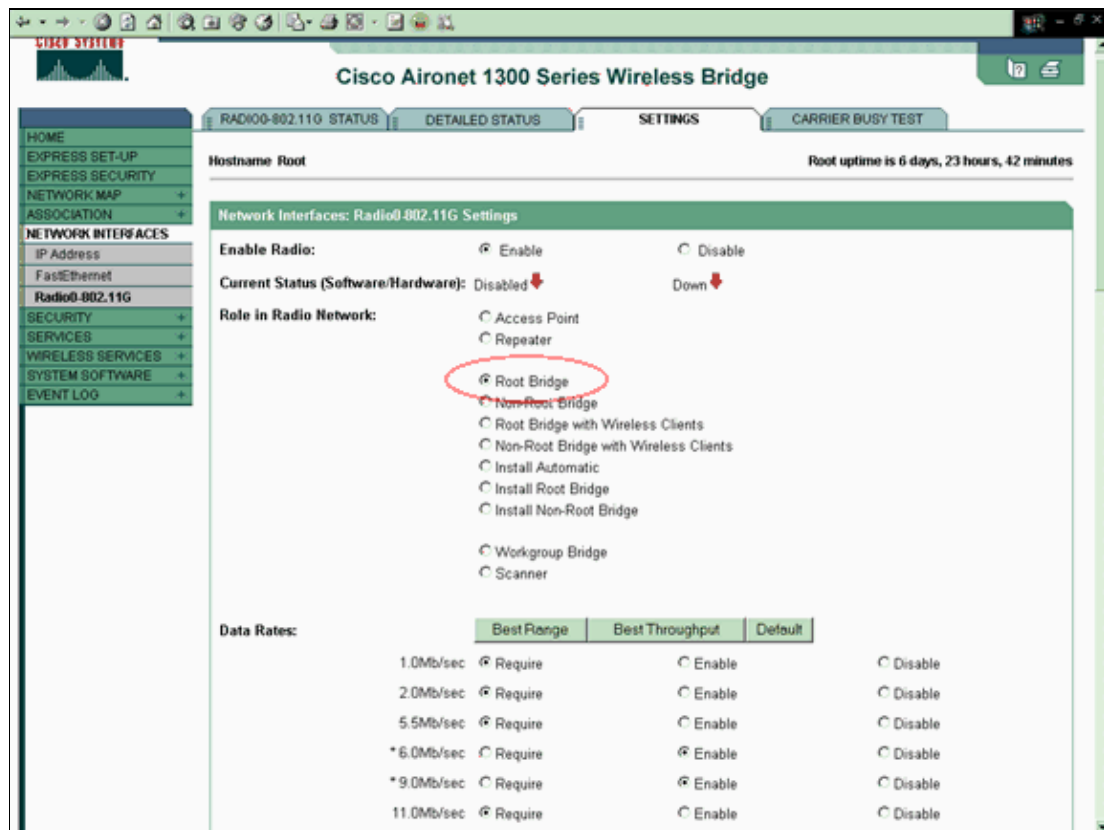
CISCO SYSTEMS

Cisco Aironet 1300 Series Wireless Bridge

RADIO0-802.11G STATUS | DETAILED STATUS | SETTINGS | CARRIER BUSY TEST

HOME
EXPRESS SET-UP
EXPRESS SECURITY
NETWORK MAP +
ASSOCIATION +
NETWORK INTERFACES
IP Address
FastEthernet
Radio0-802.11G
SECURITY +
SERVICES +
WIRELESS SERVICES +
SYSTEM SOFTWARE +
EVENT LOG +

Hostname Root

Root uptime is 6 days, 23 hours, 42 minutes

Network Interfaces: Radio0-802.11G Settings

Enable Radio: Enable Disable

Current Status (Software/Hardware): Disabled Down

Role in Radio Network:
Access Point
Repeater
Root Bridge
Non-Root Bridge
Root Bridge with Wireless Clients
Non-Root Bridge with Wireless Clients
Install Automatic
Install Root Bridge
Install Non-Root Bridge
Workgroup Bridge
Scanner

Data Rates: Best Range | Best Throughput | Default

| | | | |
|---|---|---|---|
| 1.0Mb/sec | Require | Enable | Disable |
| 2.0Mb/sec | Require | Enable | Disable |
| 5.5Mb/sec | Require | Enable | Disable |
| *6.0Mb/sec | Require | Enable | Disable |
| *9.0Mb/sec | Require | Enable | Disable |
| 11.0Mb/sec | Require | Enable | Disable |